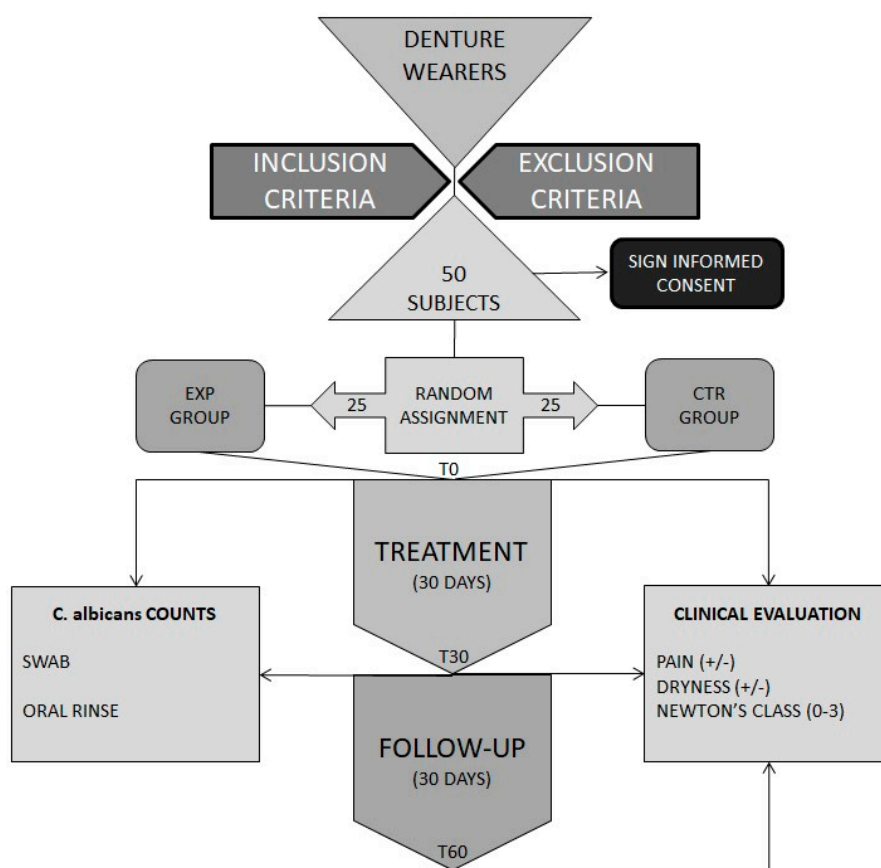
DENTURE WEARERS

INCLUSION CRITERIA

EXCLUSION CRITERIA

50 SUBJECTS

SIGN INFORMED CONSENT

EXP GROUP

25

RANDOM ASSIGNMENT

25

CTR GROUP

T0

TREATMENT
(30 DAYS)

C. albicans COUNTS

SWAB

ORAL RINSE

CLINICAL EVALUATION

PAIN (+/-)
DRYNESS (+/-)
NEWTON'S CLASS (0-3)

T30

FOLLOW-UP
(30 DAYS)

T60